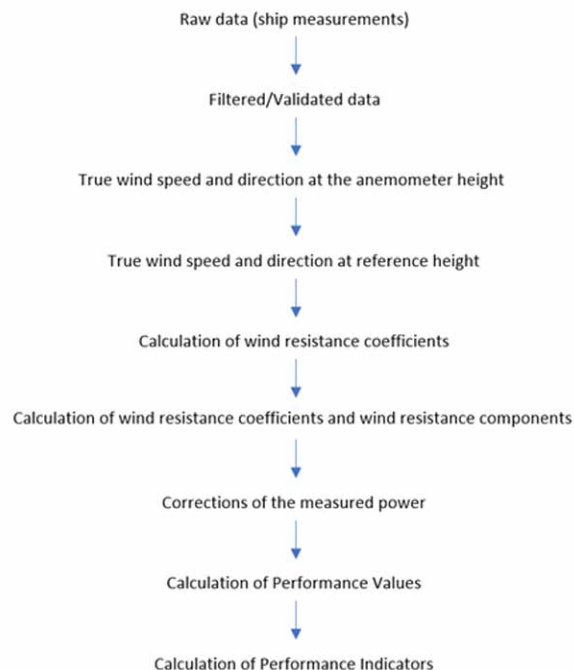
Raw data (ship measurements)

Filtered/Validated data

True wind speed and direction at the anemometer height

True wind speed and direction at reference height

Calculation of wind resistance coefficients

Calculation of wind resistance coefficients and wind resistance components

Corrections of the measured power

Calculation of Performance Values

Calculation of Performance Indicators